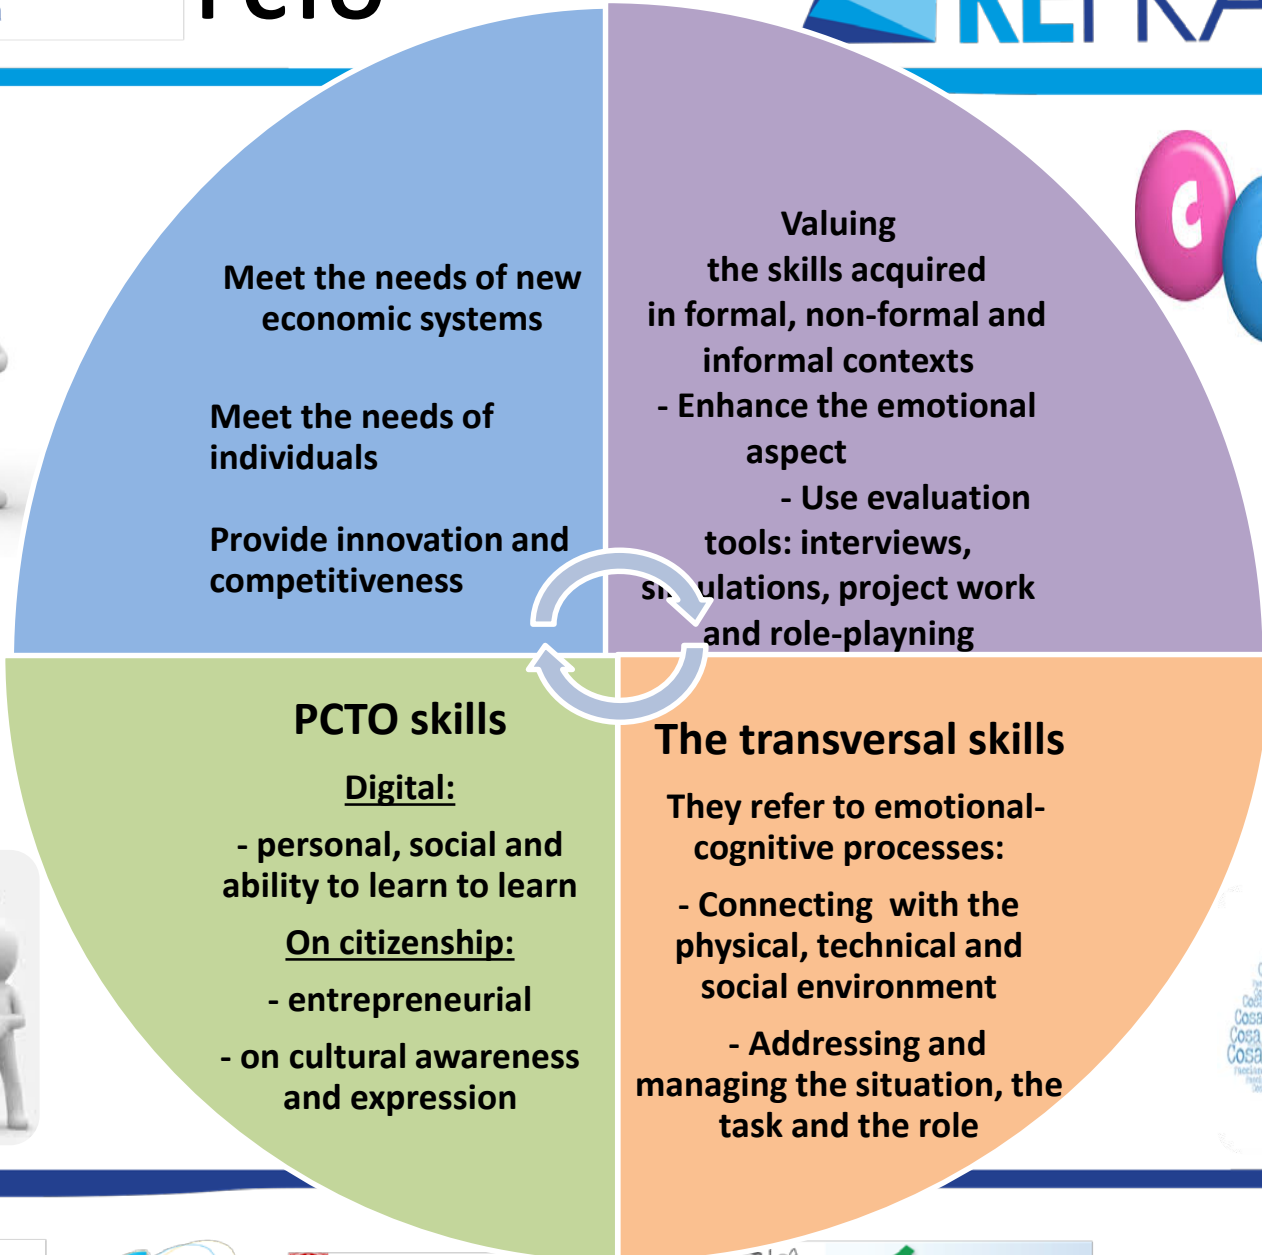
Meet the needs of new economic systems

Meet the needs of individuals

Provide innovation and competitiveness

Valuing the skills acquired in formal, non-formal and informal contexts
- Enhance the emotional aspect
- Use evaluation tools: interviews, s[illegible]ulations, project work and role-playing

PCTO skills

Digital:

- personal, social and ability to learn to learn

On citizenship:

- entrepreneurial

- on cultural awareness and expression

The transversal skills

They refer to emotional-cognitive processes:

- Connecting with the physical, technical and social environment

- Addressing and managing the situation, the task and the role